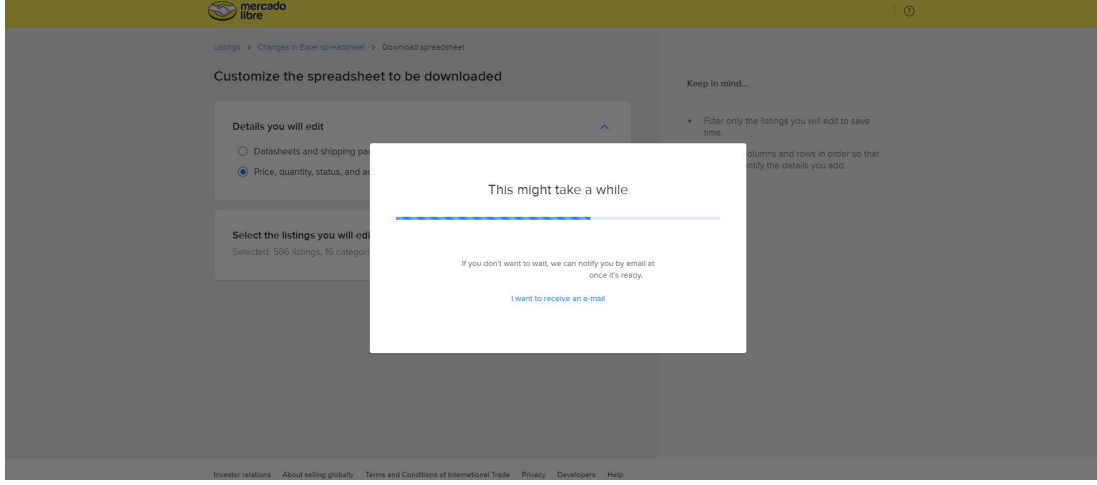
mercado libre

Listings > Changes in Excel spreadsheet > Download spreadsheet

Customize the spreadsheet to be downloaded

Details you will edit

Datasheets and shipping pa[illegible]

Price, quantity, status, and a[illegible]

Select the listings you will edi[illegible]

Selected: 566 listings, 16 categor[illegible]

Keep in mind...

• Filter only the listings you will edit to save time.

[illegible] olumns and rows in order so that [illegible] ntify the details you add.

This might take a while

If you don't want to wait, we can notify you by email at once it's ready.

I want to receive an e-mail

Investor relations About selling globally Terms and Conditions of International Trade Privacy Developers Help